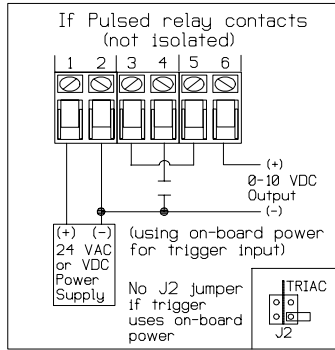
If Pulsed relay contacts (not isolated)

1 2 3 4 5 6

(+) 0-10 VDC Output

(-)

(+) (-) 24 VAC or VDC Power Supply

(using on-board power for trigger input)

No J2 jumper if trigger uses on-board power

TRIAC

J2